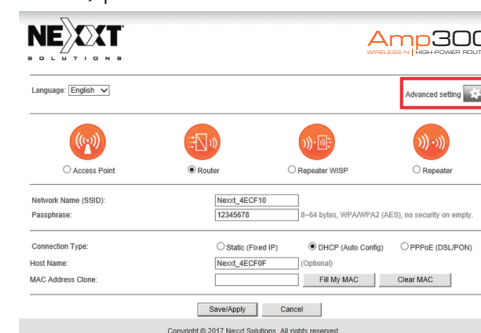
NEXXT
SOLUTIONS

Amp300
WIRELESS-N | HIGH-POWER ROUT

Language: English

Advanced setting

Access Point
Router
Repeater WISP
Repeater

Network Name (SSID): Nexxt_4ECF10
Passphrase: 12345678 8~64 bytes, WPA/WPA2 (AES), no security on empty.

Connection Type: Static (Fixed IP) DHCP (Auto Config) PPPoE (DSL/PON)
Host Name: Nexxt_4ECF0F (Optional)
MAC Address Clone: Fill My MAC Clear MAC

Save/Apply Cancel

Copyright © 2017 Nexxt Solutions. All rights reserved.